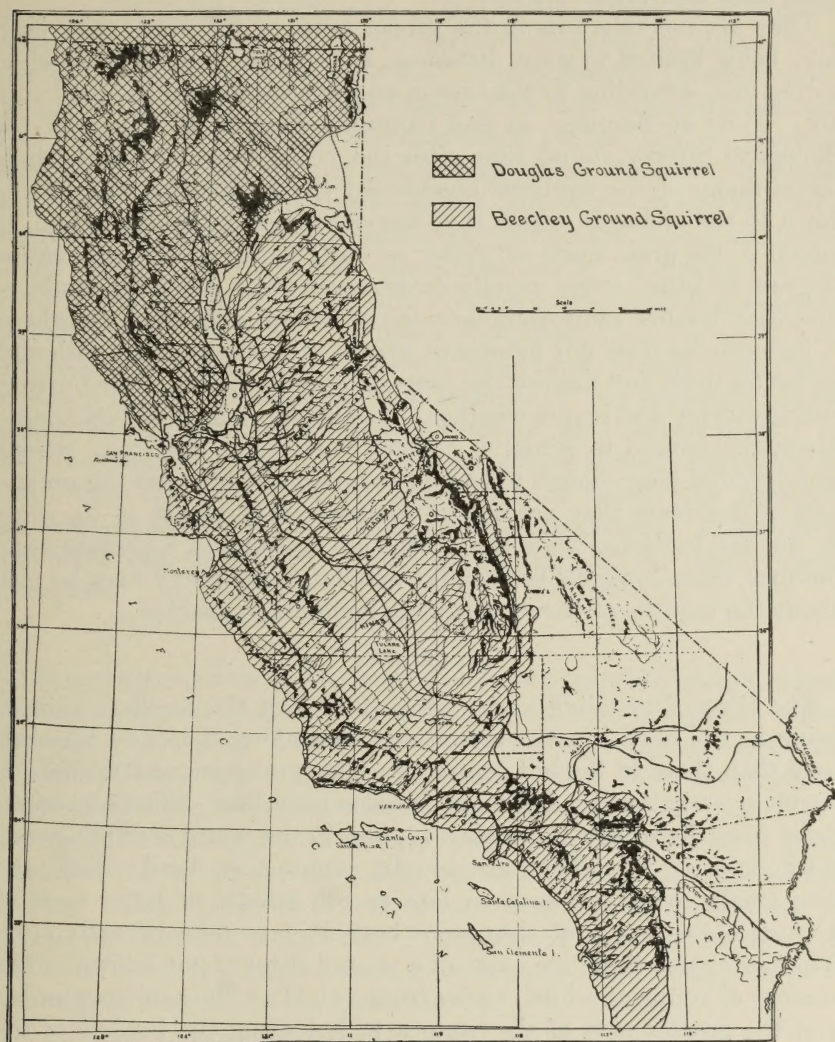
Douglas Ground Squirrel

Beechey Ground Squirrel

Scale

SAN FRANCISCO

P

A

C

I

F

I

C

Monterey

TULARE LAKE

VENTURA

Santa Cruz I.

Santa Rosa I.

San Pedro

Santa Catalina I.

San Clemente I.

SAN BERNARDINO

IMPERIAL